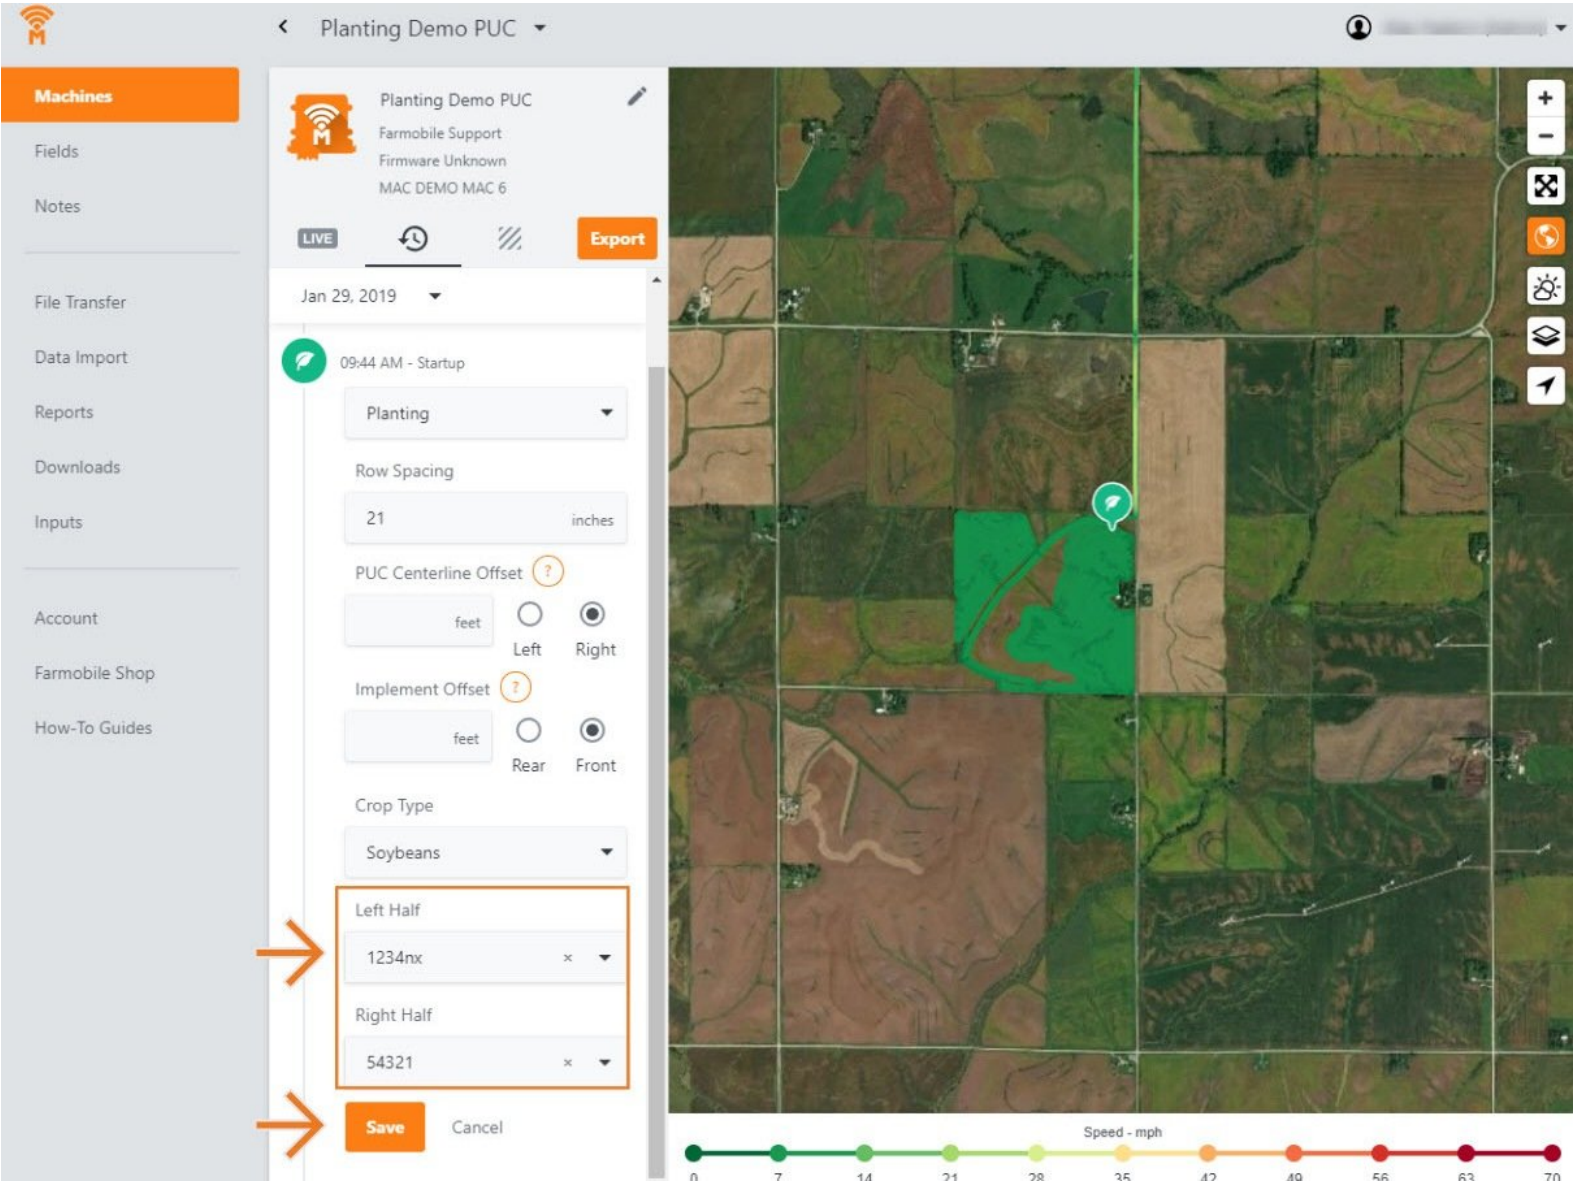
Planting Demo PUC

Machines
Fields
Notes
File Transfer
Data Import
Reports
Downloads
Inputs
Account
Farmobile Shop
How-To Guides

Planting Demo PUC
Farmobile Support
Firmware Unknown
MAC DEMO MAC 6

LIVE
Export

Jan 29, 2019

09:44 AM - Startup

Planting

Row Spacing
21 inches

PUC Centerline Offset ?
feet
Left Right

Implement Offset ?
feet
Rear Front

Crop Type
Soybeans

Left Half
1234nx ×

Right Half
54321 ×

Save Cancel

+
−

Speed - mph
0 7 14 21 28 35 42 49 56 63 70